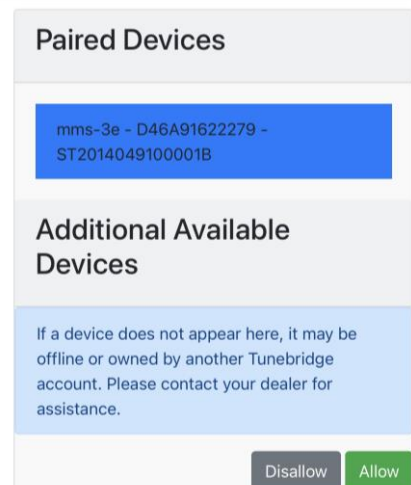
Paired Devices

mms-3e - D46A91622279 - ST2014049100001B

Additional Available Devices

If a device does not appear here, it may be offline or owned by another Tunebridge account. Please contact your dealer for assistance.

Disallow Allow